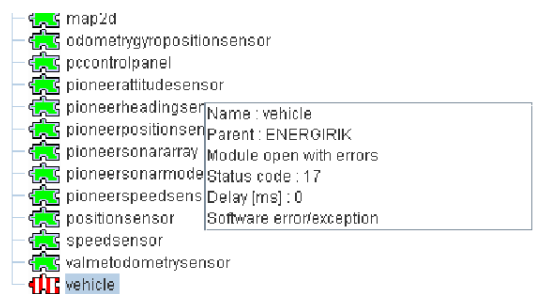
map2d
odometrygyropositionsensor
pccontrolpanel
pioneerattitudesensor
pioneerheadingsen
pioneerpositionsen
pioneersonararray
pioneersonarmode
pioneerspeedsens
positionsensor
speedsensor
valmetodometrysensor
vehicle

Name : vehicle
Parent : ENERGIRIK
Module open with errors
Status code : 17
Delay [ms] : 0
Software error/exception